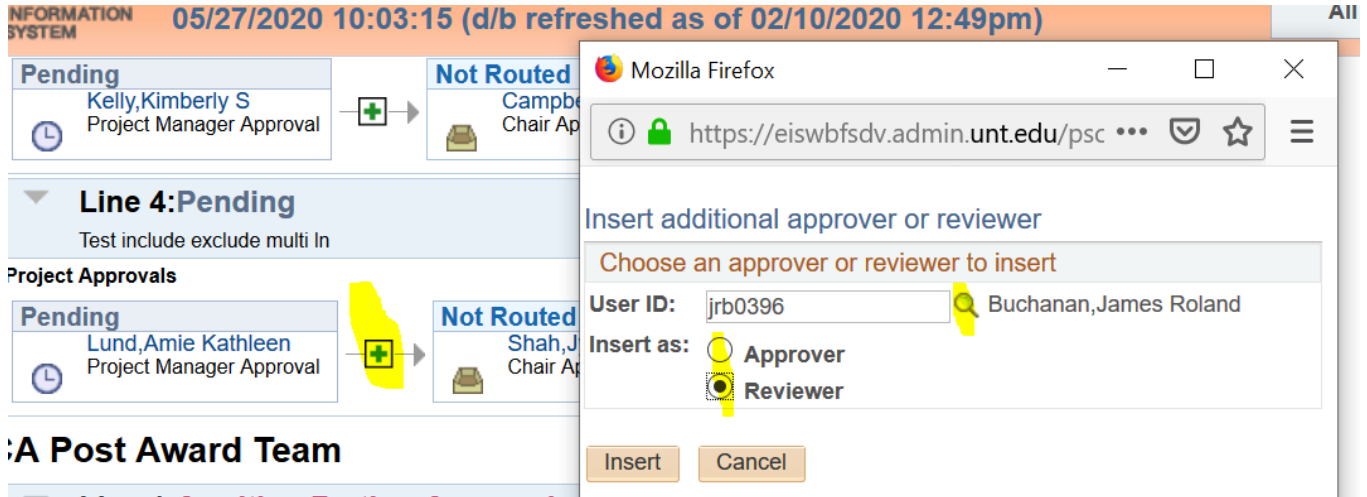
NFORMATION SYSTEM 05/27/2020 10:03:15 (d/b refreshed as of 02/10/2020 12:49pm)

All

Pending
Kelly,Kimberly S
Project Manager Approval

Not Routed
Campbe
Chair Ap

Line 4:Pending
Test include exclude multi ln

Project Approvals

Pending
Lund,Amie Kathleen
Project Manager Approval

Not Routed
Shah,J
Chair Ap

A Post Award Team

Mozilla Firefox

https://eiswbfsdv.admin.unt.edu/psc •••

Insert additional approver or reviewer

Choose an approver or reviewer to insert

User ID: jrb0396 Buchanan,James Roland

Insert as: Approver
Reviewer

Insert Cancel